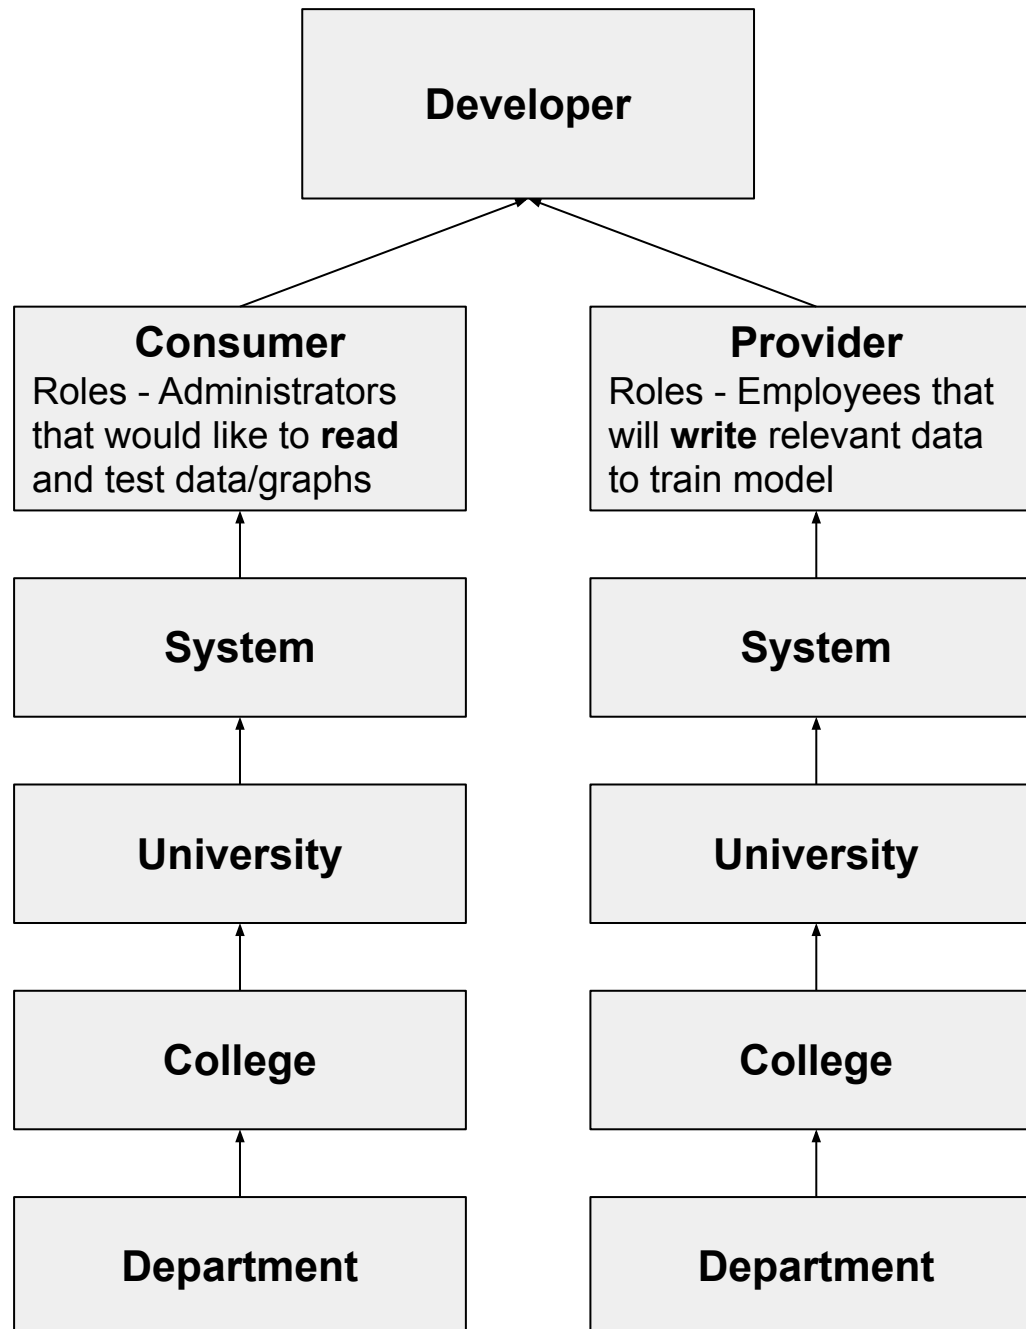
Developer

Consumer
Roles - Administrators that would like to read and test data/graphs

System

University

College

Department

Provider
Roles - Employees that will write relevant data to train model

System

University

College

Department